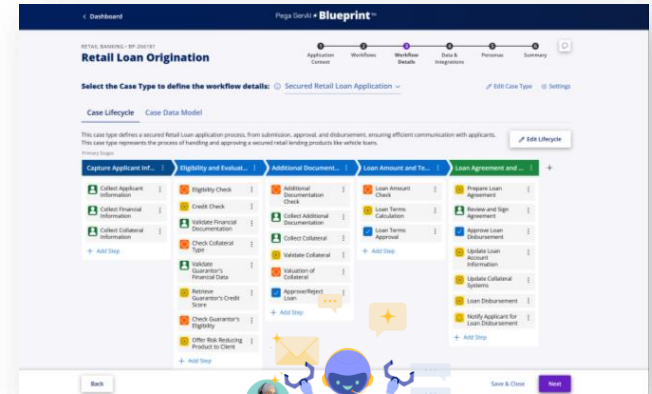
< Dashboard

Pega GenAI Blueprint™

RETAIL BANKING • BP-206181

Retail Loan Origination

Application Context

Workflows

Workflow Details

Data & Integrations

Personas

Summary

Select the Case Type to define the workflow details: Secured Retail Loan Application

Edit Case Type

Settings

Case Lifecycle

Case Data Model

This case type defines a secured Retail Loan application process, from submission, approval, and disbursement, ensuring efficient communication with applicants. This case type represents the process of handling and approving a secured retail lending products like vehicle loans.

Edit Lifecycle

Primary Stages

| Capture Applicant Inf... | Eligibility and Evaluat... | Additional Document... | Loan Amount and Te... | Loan Agreement and ... |
|---|---|---|---|---|
| Collect Applicant Information | Eligibility Check | Additional Documentation Check | Loan Amount Check | Prepare Loan Agreement |
| Collect Financial Information | Credit Check | Collect Additional Documentation | Loan Terms Calculation | Review and Sign Agreement |
| Collect Collateral Information | Validate Financial Documentation | Collect Collateral | Loan Terms Approval | Approve Loan Agreement |
| + Add Step | Check Collateral Type | Validate Collateral | + Add Step | Update Loan Account Information |
| | Validate Guarantor's Financial Data | Valuation of Collateral | | Update Collateral Systems |
| | Retrieve Guarantor's Credit Score | Approve/Reject Loan | | Loan Disbursement |
| | Check Guarantor's Eligibility | + Add Step | | Notify Applicant for Loan Disbursement |
| | Offer Risk Reducing Product to Client | | | + Add Step |
| | + Add Step | | | |

+

Back

Save & Close

Next